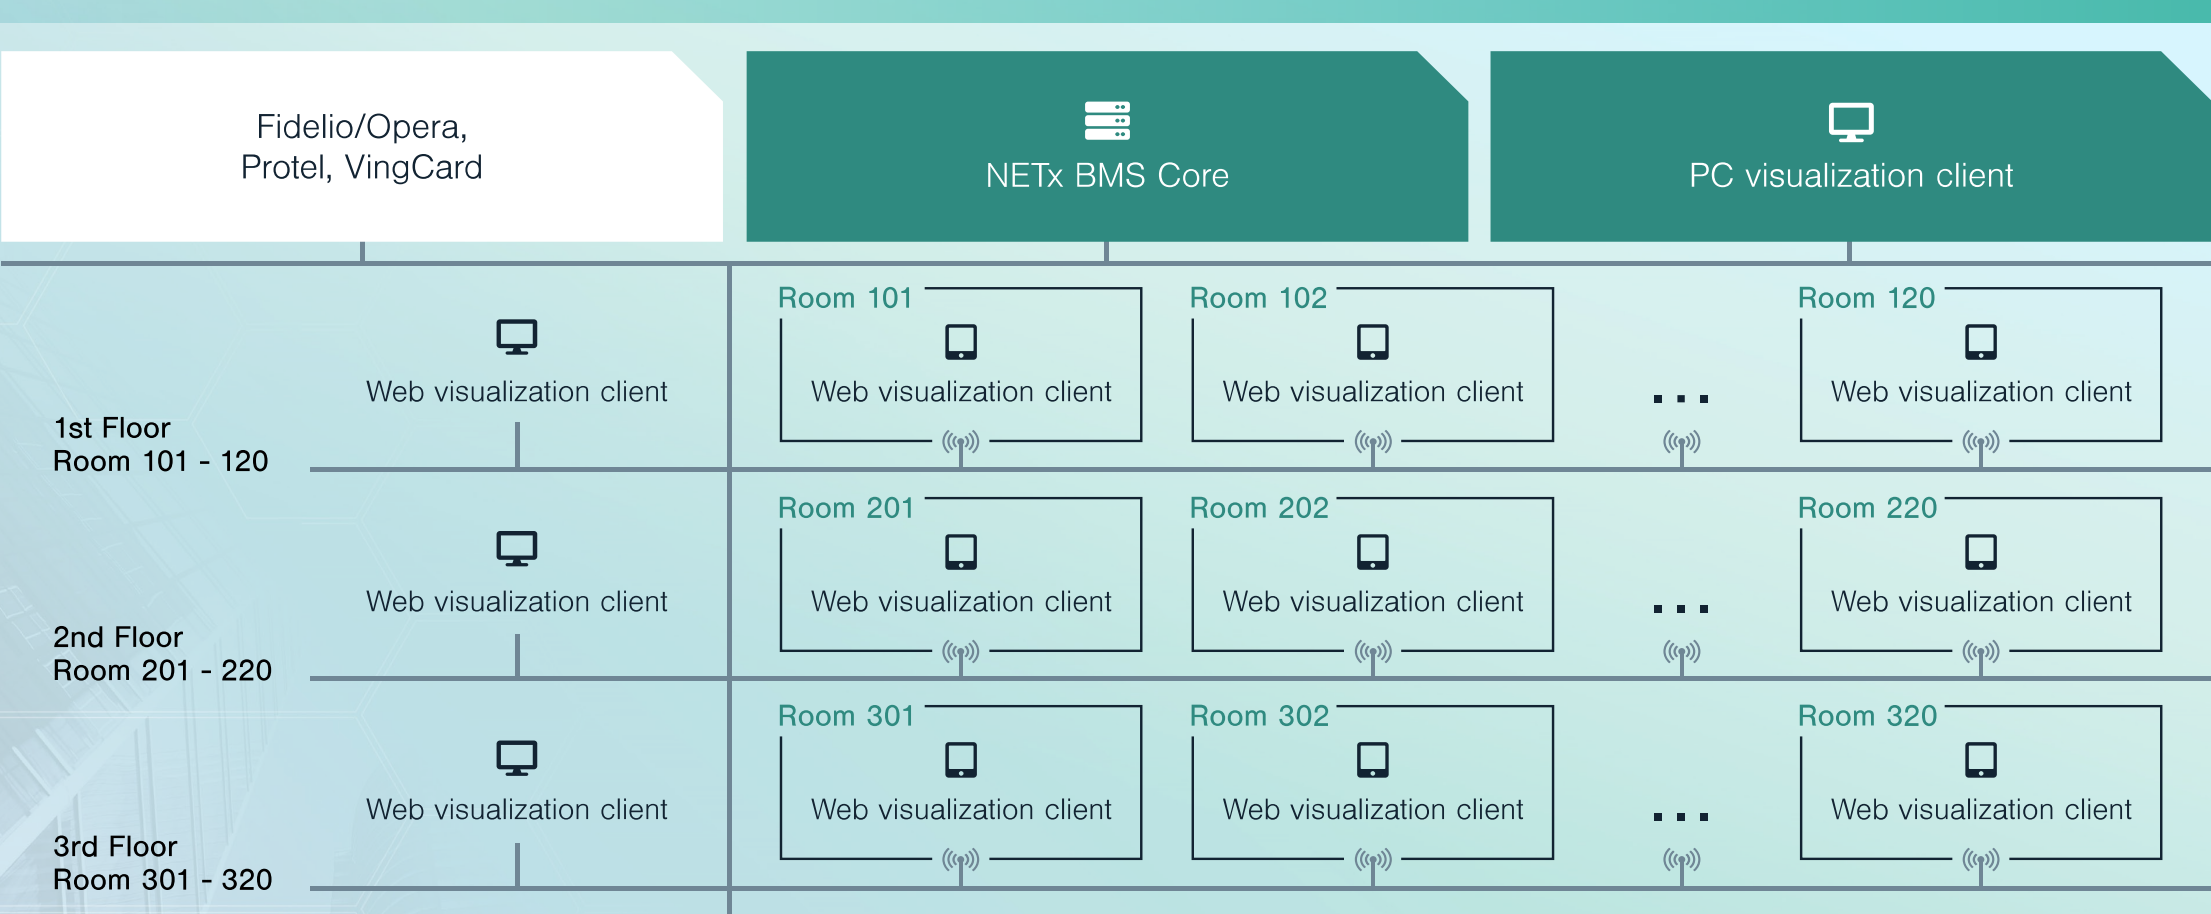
Fidelio/Opera, Protel, VingCard

NETx BMS Core

PC visualization client

Web visualization client

1st Floor
Room 101 - 120

Room 101
Web visualization client

Room 102
Web visualization client

...

Room 120
Web visualization client

Web visualization client

2nd Floor
Room 201 - 220

Room 201
Web visualization client

Room 202
Web visualization client

...

Room 220
Web visualization client

Web visualization client

3rd Floor
Room 301 - 320

Room 301
Web visualization client

Room 302
Web visualization client

...

Room 320
Web visualization client